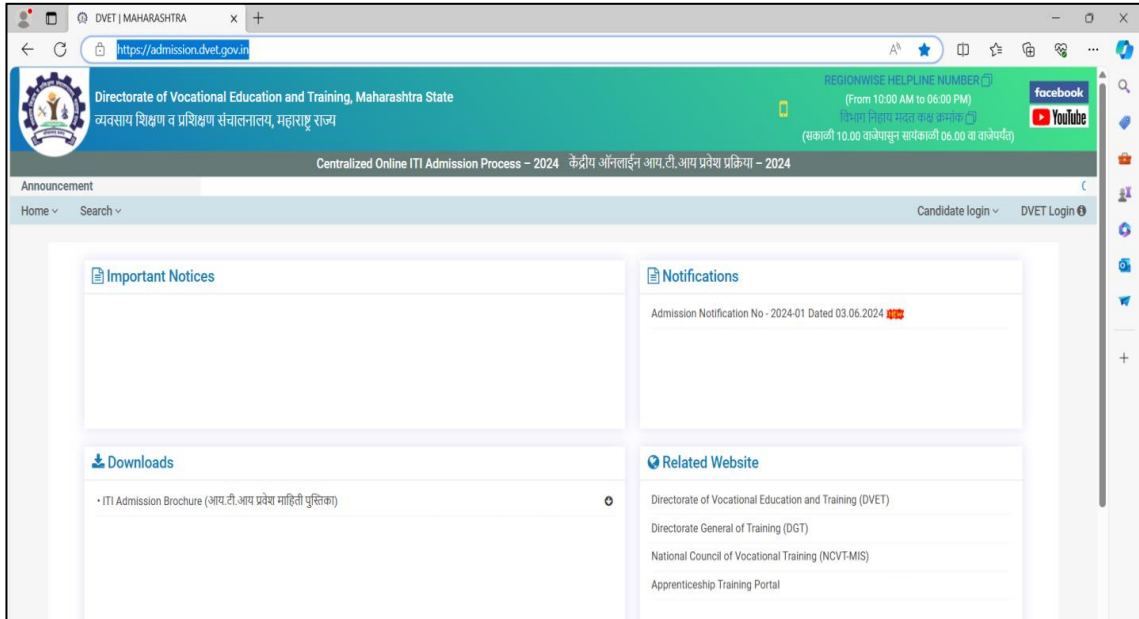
DVET | MAHARASHTRA

https://admission.dvet.gov.in

Directorate of Vocational Education and Training, Maharashtra State
व्यवसाय शिक्षण व प्रशिक्षण संचालनालय, महाराष्ट्र राज्य

REGIONWISE HELPLINE NUMBER
(From 10:00 AM to 06:00 PM)
विभाग निहाय मदत कक्ष क्रमांक
(सकाळी 10.00 वाजेपासुन सायंकाळी 06.00 वा वाजेपर्यंत)

facebook
YouTube

Centralized Online ITI Admission Process – 2024 केंद्रीय ऑनलाईन आय.टी.आय प्रवेश प्रक्रिया – 2024

Announcement

Home
Search
Candidate login
DVET Login

Important Notices

Notifications

Admission Notification No - 2024-01 Dated 03.06.2024 new

Downloads

• ITI Admission Brochure (आय.टी.आय प्रवेश माहिती पुस्तिका)

Related Website

Directorate of Vocational Education and Training (DVET)
Directorate General of Training (DGT)
National Council of Vocational Training (NCVT-MIS)
Apprenticeship Training Portal